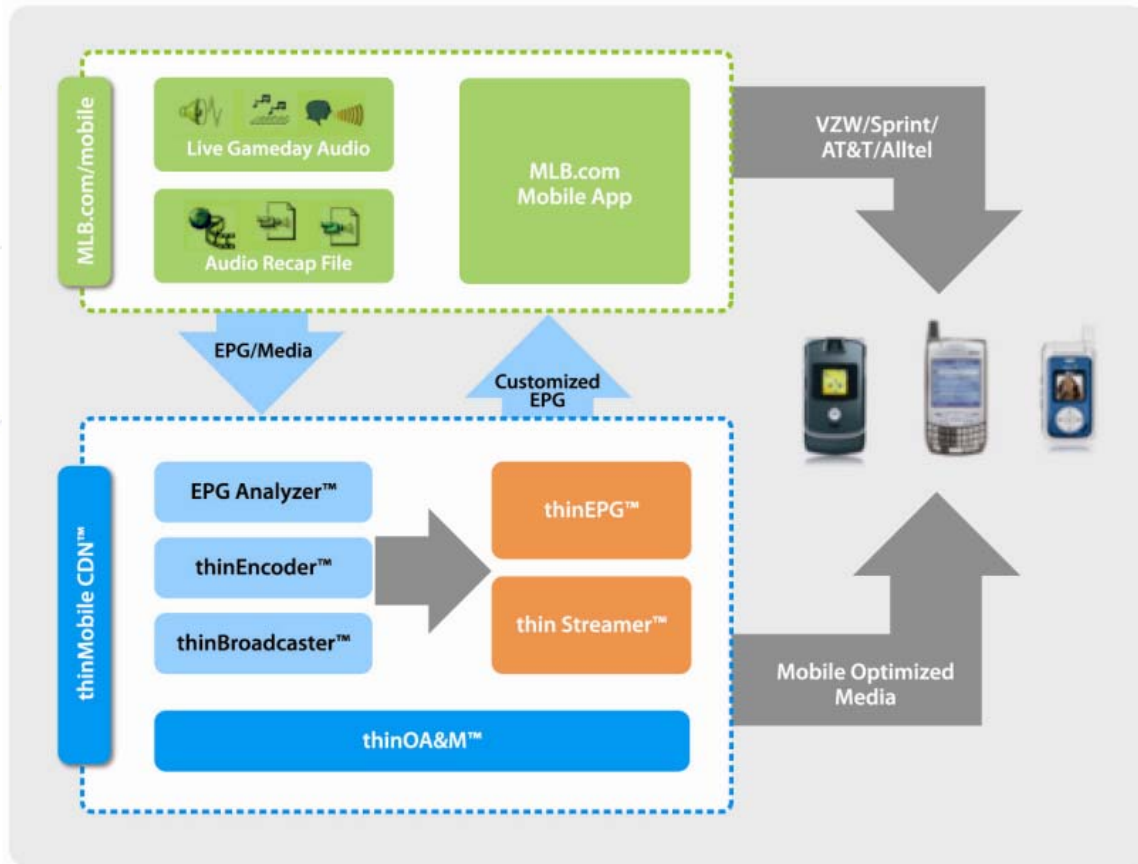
MLB.com/mobile

Live Gameday Audio

Audio Recap File

MLB.com Mobile App

VZW/Sprint/ AT&T/Alltel

EPG/Media

Customized EPG

thinMobile CDN™

EPG Analyzer™

thinEncoder™

thinBroadcaster™

thinEPG™

thin Streamer™

thinOA&M™

Mobile Optimized Media